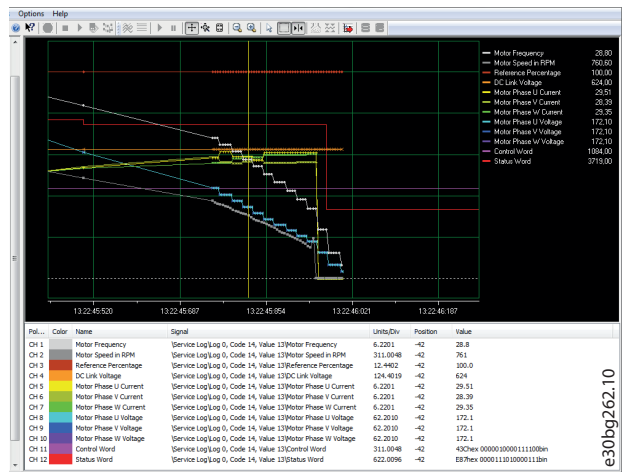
Options Help

| | |
|---|---|
| Motor Frequency | 28,80 |
| Motor Speed in RPM | 760,60 |
| Reference Percentage | 100,00 |
| DC Link Voltage | 624,00 |
| Motor Phase U Current | 29,51 |
| Motor Phase V Current | 28,39 |
| Motor Phase W Current | 29,35 |
| Motor Phase U Voltage | 172,10 |
| Motor Phase V Voltage | 172,10 |
| Motor Phase W Voltage | 172,10 |
| Control Word | 1084,00 |
| Status Word | 3719,00 |

13:22:45:520 13:22:45:687 13:22:45:854 13:22:46:021 13:22:46:187

| Pol... | Color | Name | Signal | Units/Div | Position | Value |
|---|---|---|---|---|---|---|
| CH 1 | | Motor Frequency | \Service Log\Log 0, Code 14, Value 13\Motor Frequency | 6.2201 | -42 | 28.8 |
| CH 2 | | Motor Speed in RPM | \Service Log\Log 0, Code 14, Value 13\Motor Speed in RPM | 311.0048 | -42 | 761 |
| CH 3 | | Reference Percentage | \Service Log\Log 0, Code 14, Value 13\Reference Percentage | 12.4402 | -42 | 100.0 |
| CH 4 | | DC Link Voltage | \Service Log\Log 0, Code 14, Value 13\DC Link Voltage | 124.4019 | -42 | 624 |
| CH 5 | | Motor Phase U Current | \Service Log\Log 0, Code 14, Value 13\Motor Phase U Current | 6.2201 | -42 | 29.51 |
| CH 6 | | Motor Phase V Current | \Service Log\Log 0, Code 14, Value 13\Motor Phase V Current | 6.2201 | -42 | 28.39 |
| CH 7 | | Motor Phase W Current | \Service Log\Log 0, Code 14, Value 13\Motor Phase W Current | 6.2201 | -42 | 29.35 |
| CH 8 | | Motor Phase U Voltage | \Service Log\Log 0, Code 14, Value 13\Motor Phase U Voltage | 62.2010 | -42 | 172.1 |
| CH 9 | | Motor Phase V Voltage | \Service Log\Log 0, Code 14, Value 13\Motor Phase V Voltage | 62.2010 | -42 | 172.1 |
| CH 10 | | Motor Phase W Voltage | \Service Log\Log 0, Code 14, Value 13\Motor Phase W Voltage | 62.2010 | -42 | 172.1 |
| CH 11 | | Control Word | \Service Log\Log 0, Code 14, Value 13\Control Word | 311.0048 | -42 | 43Chex 0000010000111100bin |
| CH 12 | | Status Word | \Service Log\Log 0, Code 14, Value 13\Status Word | 622.0096 | -42 | E87hex 0000111010000111bin |

e30bg262.10